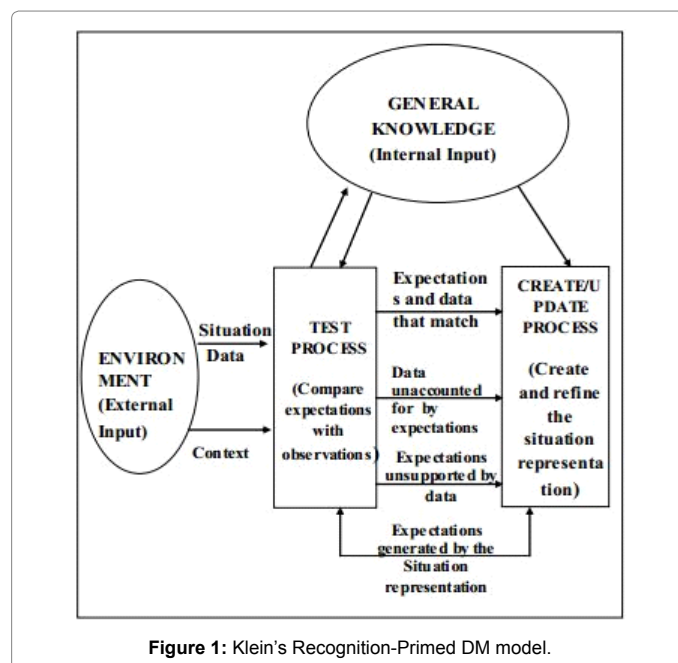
GENERAL KNOWLEDGE (Internal Input)

ENVIRONMENT (External Input)

Situation Data

Context

TEST PROCESS

(Compare expectations with observations)

Expectations and data that match

Data unaccounted for by expectations

Expectations unsupported by data

CREATE/UPDATE PROCESS

(Create and refine the situation representation)

Expectations generated by the Situation representation

Figure 1: Klein's Recognition-Primed DM model.